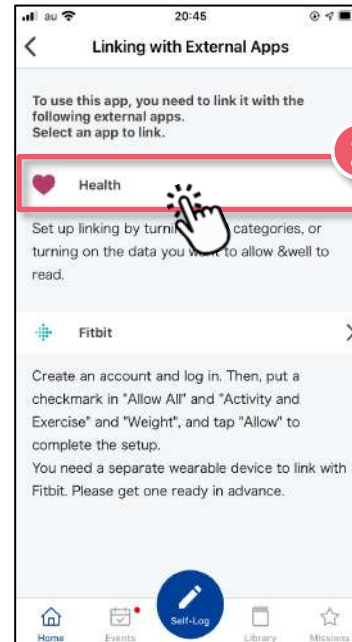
au 20:45

Linking with External Apps

To use this app, you need to link it with the following external apps.
Select an app to link.

Health

Set up linking by turni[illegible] categories, or turning on the data you w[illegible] to allow &well to read.

Fitbit

Create an account and log in. Then, put a checkmark in "Allow All" and "Activity and Exercise" and "Weight", and tap "Allow" to complete the setup.
You need a separate wearable device to link with Fitbit. Please get one ready in advance.

Home Events Self-Log Library Missions